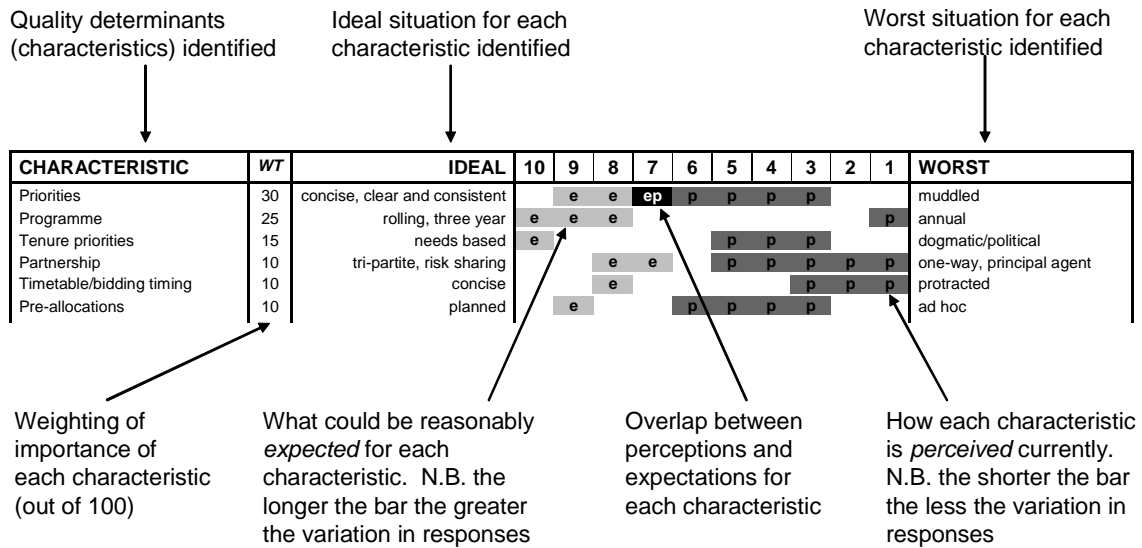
Quality determinants (characteristics) identified

Ideal situation for each characteristic identified

Worst situation for each characteristic identified

| CHARACTERISTIC | WT | IDEAL | 10 | 9 | 8 | 7 | 6 | 5 | 4 | 3 | 2 | 1 | WORST |
|---|---|---|---|---|---|---|---|---|---|---|---|---|---|
| Priorities | 30 | concise, clear and consistent | | e | e | ep | p | p | p | p | | | muddled |
| Programme | 25 | rolling, three year | e | e | e | | | | | | | p | annual |
| Tenure priorities | 15 | needs based | e | | | | | p | p | p | | | dogmatic/political |
| Partnership | 10 | tri-partite, risk sharing | | | e | e | | p | p | p | p | p | one-way, principal agent |
| Timetable/bidding timing | 10 | concise | | | e | | | | | p | p | p | protracted |
| Pre-allocations | 10 | planned | | e | | | p | p | p | p | | | ad hoc |

Weighting of importance of each characteristic (out of 100)

What could be reasonably *expected* for each characteristic. N.B. the longer the bar the greater the variation in responses

Overlap between perceptions and expectations for each characteristic

How each characteristic is *perceived* currently. N.B. the shorter the bar the less the variation in responses